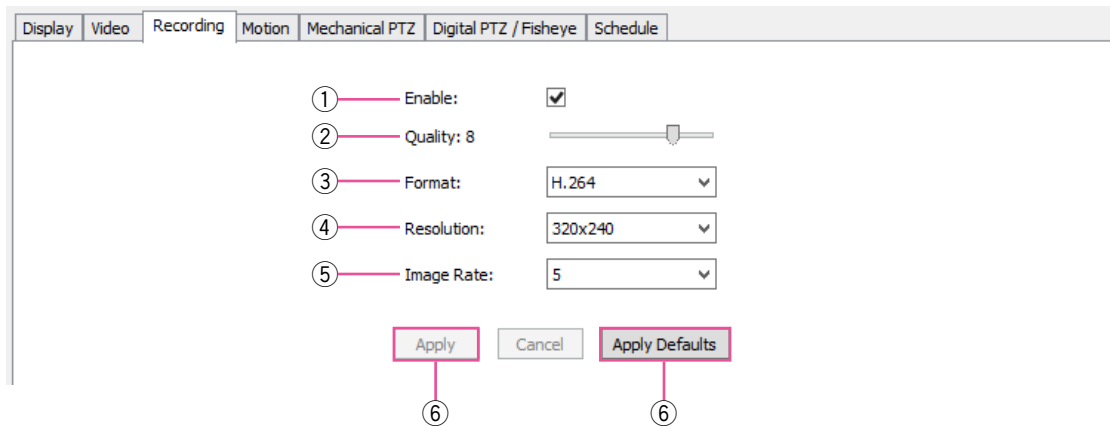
Display | Video | Recording | Motion | Mechanical PTZ | Digital PTZ / Fisheye | Schedule

① Enable: ✔
② Quality: 8
③ Format: H.264
④ Resolution: 320x240
⑤ Image Rate: 5

Apply Cancel Apply Defaults

⑥ ⑥